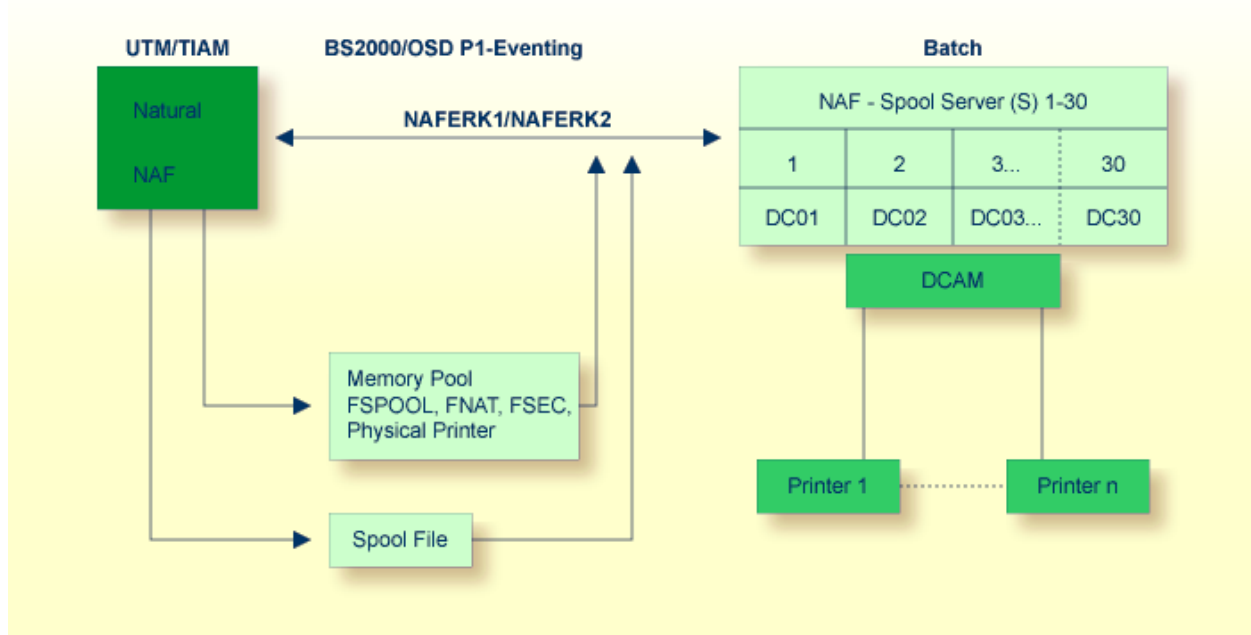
UTM/TIAM

BS2000/OSD P1-Eventing

Batch

Natural

NAF

NAFERK1/NAFERK2

| NAF - Spool Server (S) 1-30 | | | |
|---|---|---|---|
| 1 | 2 | 3... | 30 |
| DC01 | DC02 | DC03... | DC30 |

DCAM

Memory Pool
FSPOOL, FNAT, FSEC,
Physical Printer

Spool File

Printer 1

Printer n